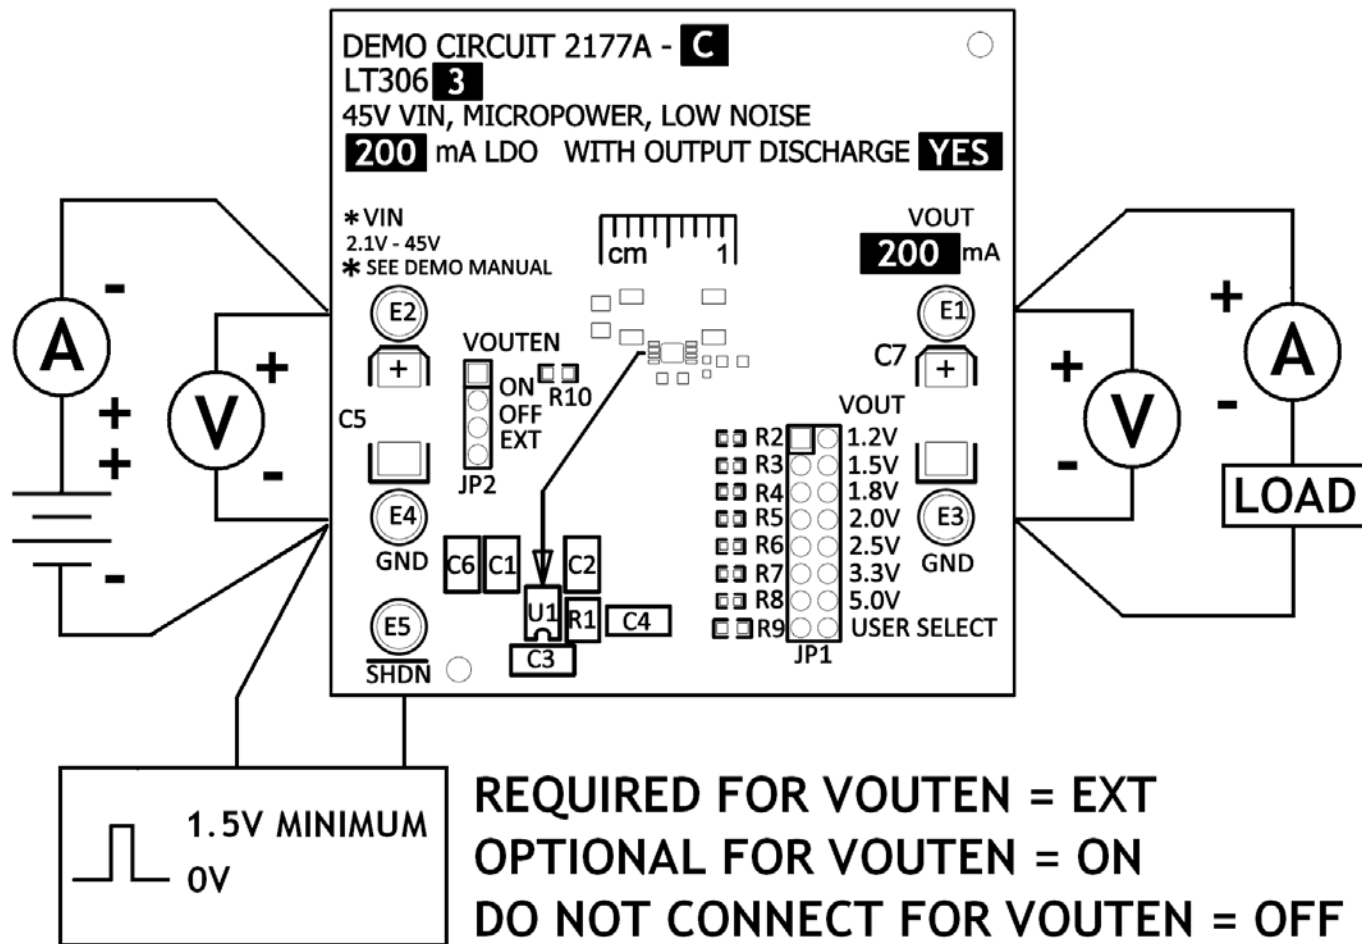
DEMO CIRCUIT 2177A - C
LT3063
45V VIN, MICROPOWER, LOW NOISE
200 mA LDO WITH OUTPUT DISCHARGE YES

* VIN
2.1V - 45V
* SEE DEMO MANUAL

cm 1

VOUT
200 mA

E2
E1
C7
+
+
VOUTEN
ON
OFF
EXT
R10
JP2
C5

VOUT
R2 1.2V
R3 1.5V
R4 1.8V
R5 2.0V
R6 2.5V
R7 3.3V
R8 5.0V
R9 USER SELECT
JP1

E4
GND
E3
GND
C6 C1 C2
U1 R1 C4
C3
E5
$\overline{SHDN}$

A
V
-
+
+
+
-
-
+
V
-
+
A
-
LOAD

1.5V MINIMUM
0V

REQUIRED FOR VOUTEN = EXT
OPTIONAL FOR VOUTEN = ON
DO NOT CONNECT FOR VOUTEN = OFF